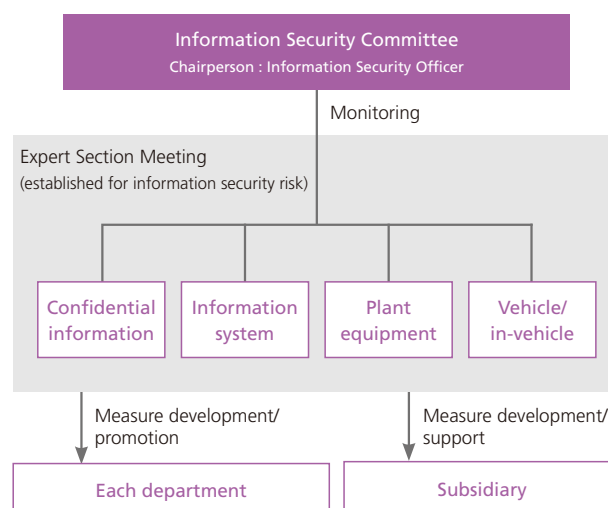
Information Security Committee
Chairperson : Information Security Officer

Monitoring

Expert Section Meeting
(established for information security risk)

Confidential information

Information system

Plant equipment

Vehicle/ in-vehicle

Measure development/ promotion

Measure development/ support

Each department

Subsidiary